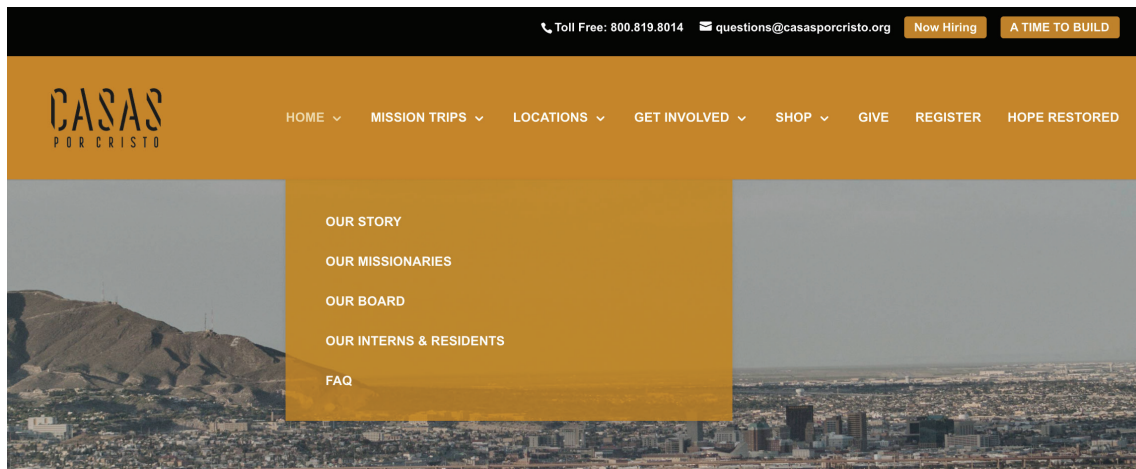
Toll Free: 800.819.8014 questions@casasporcristo.org Now Hiring A TIME TO BUILD

CASAS
POR CRISTO

HOME MISSION TRIPS LOCATIONS GET INVOLVED SHOP GIVE REGISTER HOPE RESTORED

OUR STORY
OUR MISSIONARIES
OUR BOARD
OUR INTERNS & RESIDENTS
FAQ